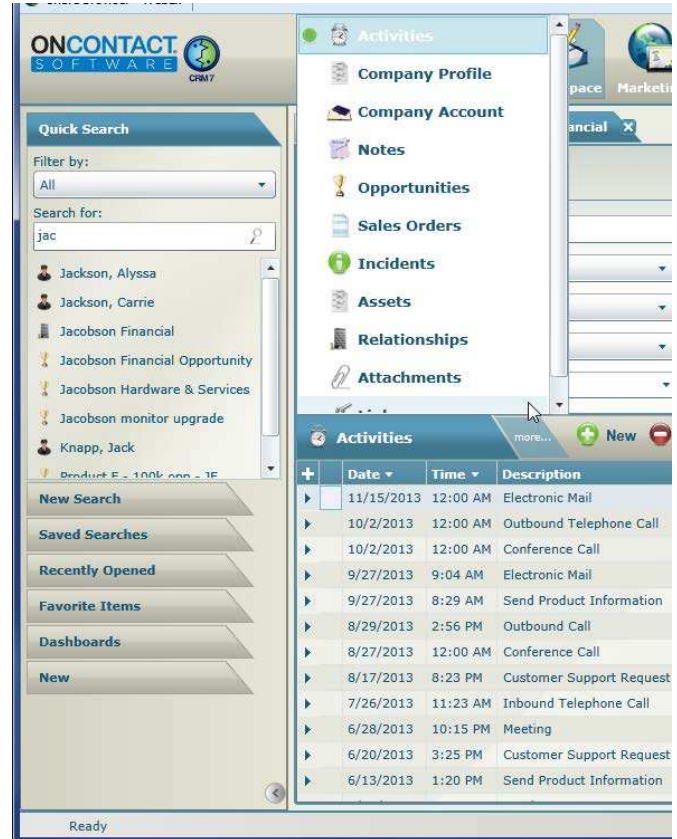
ONCONTACT SOFTWARE CRM7

Quick Search

Filter by:

All

Search for:

jac

Jackson, Alyssa

Jackson, Carrie

Jacobson Financial

Jacobson Financial Opportunity

Jacobson Hardware & Services

Jacobson monitor upgrade

Knapp, Jack

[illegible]

New Search

Saved Searches

Recently Opened

Favorite Items

Dashboards

New

Activities

Company Profile

Company Account

Notes

Opportunities

Sales Orders

Incidents

Assets

Relationships

Attachments

pace Marketi

ancial

Activities more... New

| + | Date | Time | Description |
|---|---|---|---|
| | 11/15/2013 | 12:00 AM | Electronic Mail |
| | 10/2/2013 | 12:00 AM | Outbound Telephone Call |
| | 10/2/2013 | 12:00 AM | Conference Call |
| | 9/27/2013 | 9:04 AM | Electronic Mail |
| | 9/27/2013 | 8:29 AM | Send Product Information |
| | 8/29/2013 | 2:56 PM | Outbound Call |
| | 8/27/2013 | 12:00 AM | Conference Call |
| | 8/17/2013 | 8:23 PM | Customer Support Request |
| | 7/26/2013 | 11:23 AM | Inbound Telephone Call |
| | 6/28/2013 | 10:15 PM | Meeting |
| | 6/20/2013 | 3:25 PM | Customer Support Request |
| | 6/13/2013 | 1:20 PM | Send Product Information |

Ready